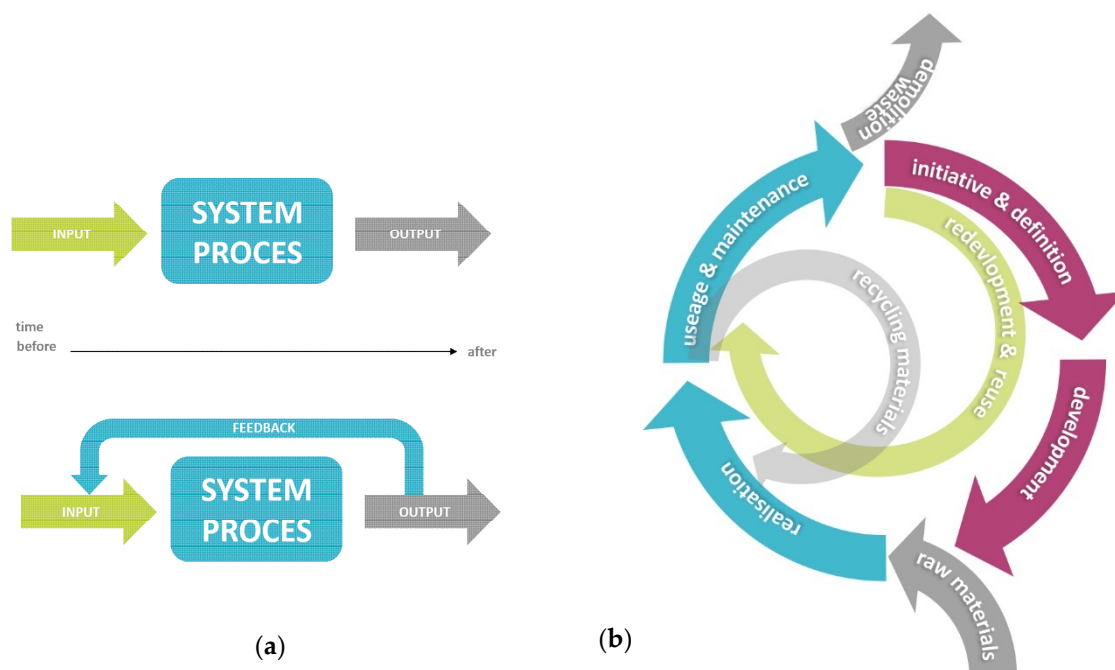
INPUT

SYSTEM PROCES

OUTPUT

time
before
after

FEEDBACK

INPUT

SYSTEM PROCES

OUTPUT

(a)

(b)

demolition waste

initiative & definition

useage & maintenance

redevelopment & reuse

recycling materials

development

realisation

raw materials